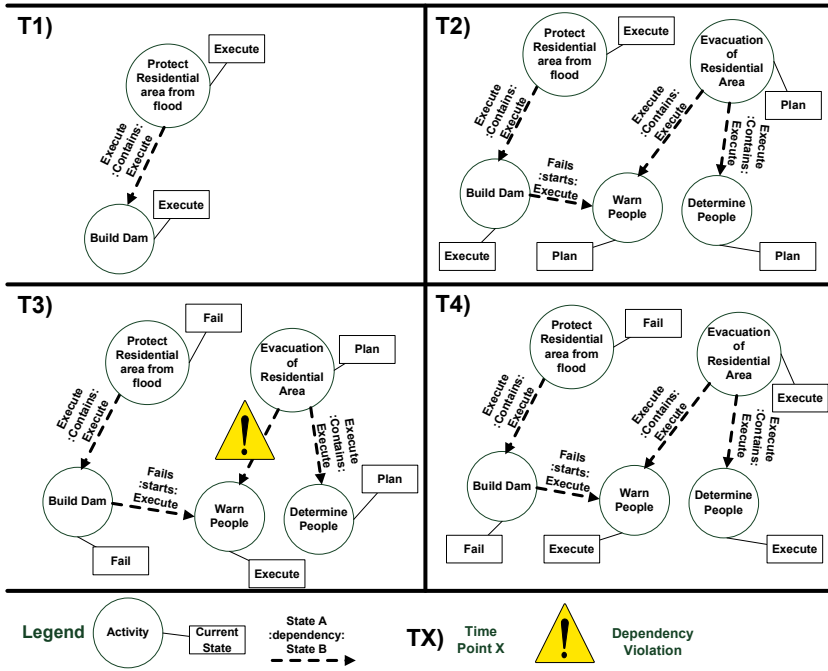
T1)

Protect Residential area from flood

Execute

Execute :Contains: Execute

Build Dam

Execute

T2)

Protect Residential area from flood

Execute

Evacuation of Residential Area

Plan

Execute :Contains: Execute

Execute :Contains: Execute

Execute :Contains: Execute

Build Dam

Fails :starts: Execute

Warn People

Determine People

Execute

Plan

Plan

T3)

Protect Residential area from flood

Fail

Evacuation of Residential Area

Plan

Execute :Contains: Execute

Execute :Contains: Execute

Execute :Contains: Execute

Build Dam

Fails :starts: Execute

Warn People

Determine People

Plan

Fail

Execute

T4)

Protect Residential area from flood

Fail

Evacuation of Residential Area

Execute

Execute :Contains: Execute

Execute :Contains: Execute

Execute :Contains: Execute

Build Dam

Fails :starts: Execute

Warn People

Determine People

Fail

Execute

Execute

Legend

Activity

Current State

State A :dependency: State B

TX)

Time Point X

Dependency Violation